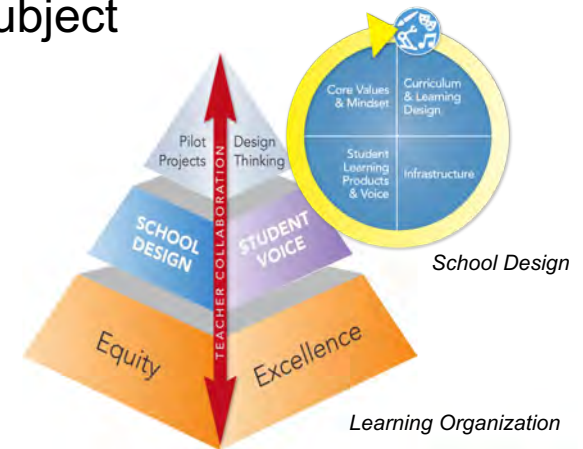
ubject

Pilot Projects

Design Thinking

TEACHER COLLABORATION

SCHOOL DESIGN

STUDENT VOICE

Equity

Excellence

Core Values & Mindset

Curriculum & Learning Design

Student Learning Products & Voice

Infrastructure

School Design

Learning Organization